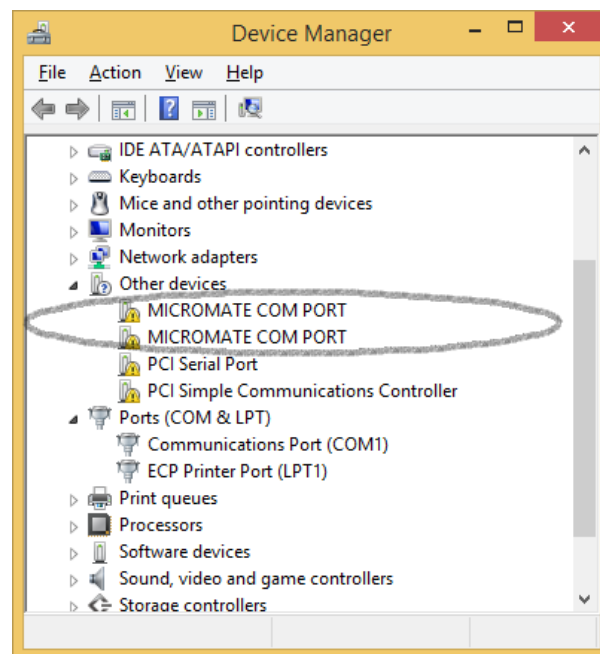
Device Manager

File Action View Help

IDE ATA/ATAPI controllers
Keyboards
Mice and other pointing devices
Monitors
Network adapters
Other devices
MICROMATE COM PORT
MICROMATE COM PORT
PCI Serial Port
PCI Simple Communications Controller
Ports (COM & LPT)
Communications Port (COM1)
ECP Printer Port (LPT1)
Print queues
Processors
Software devices
Sound, video and game controllers
Storage controllers